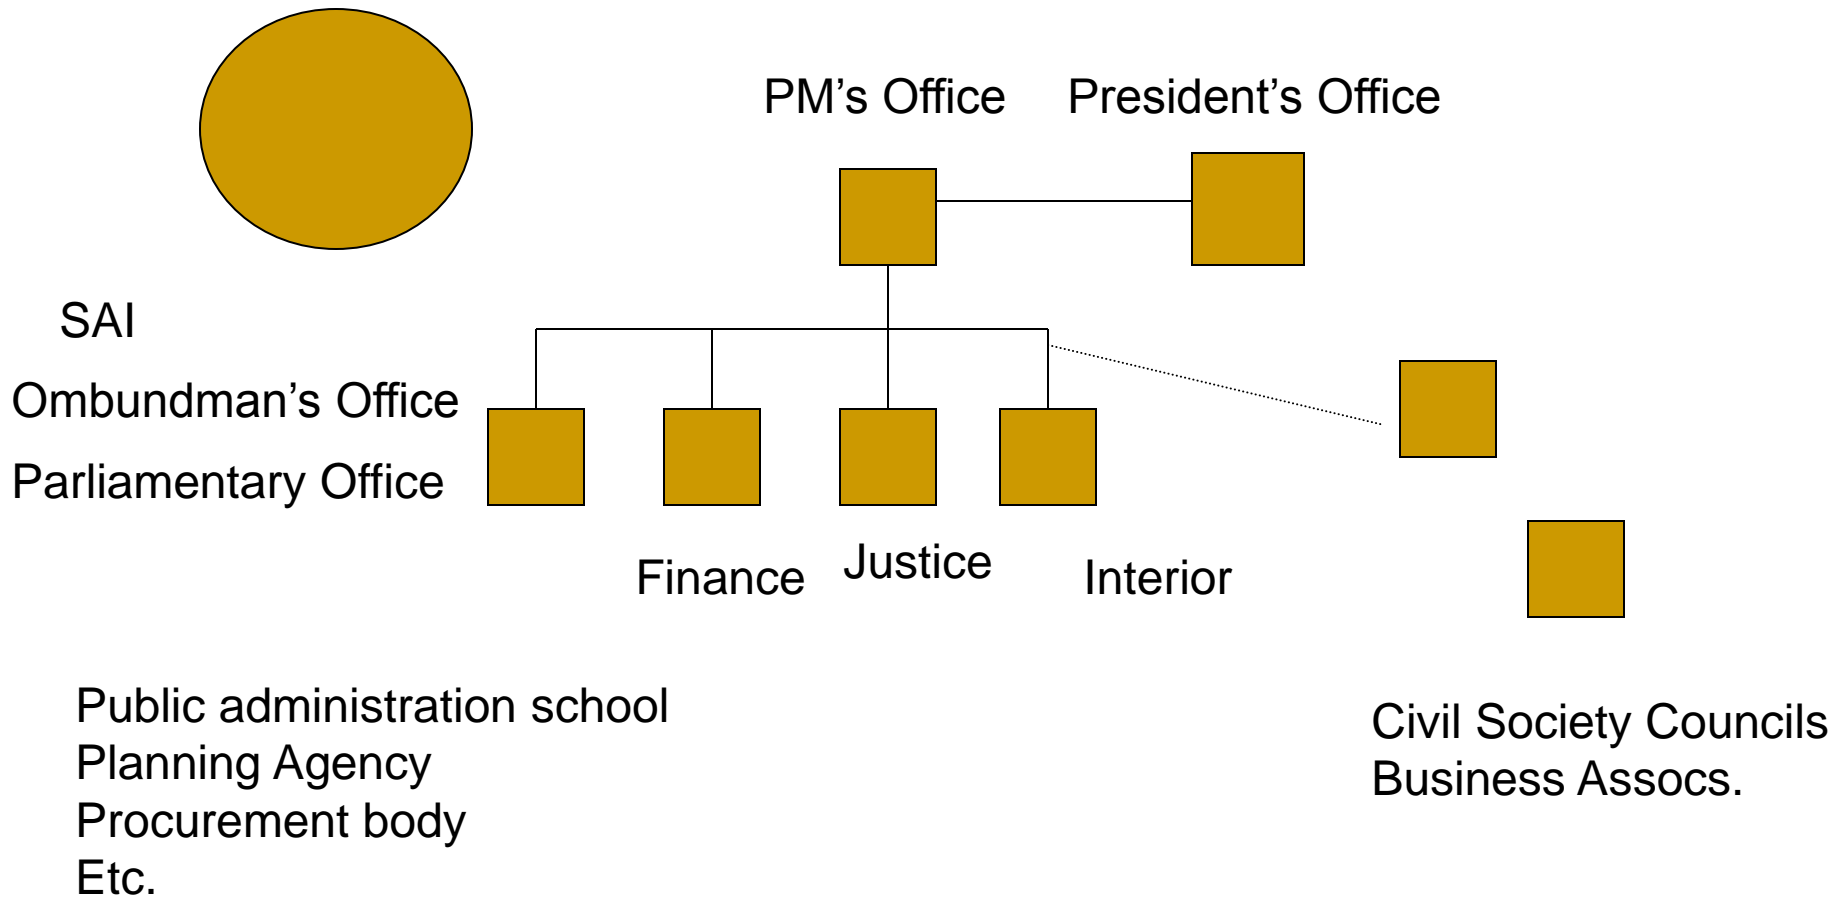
PM’s Office

President’s Office

SAI

Ombundman’s Office

Parliamentary Office

Finance

Justice

Interior

Public administration school
Planning Agency
Procurement body
Etc.

Civil Society Councils
Business Assocs.